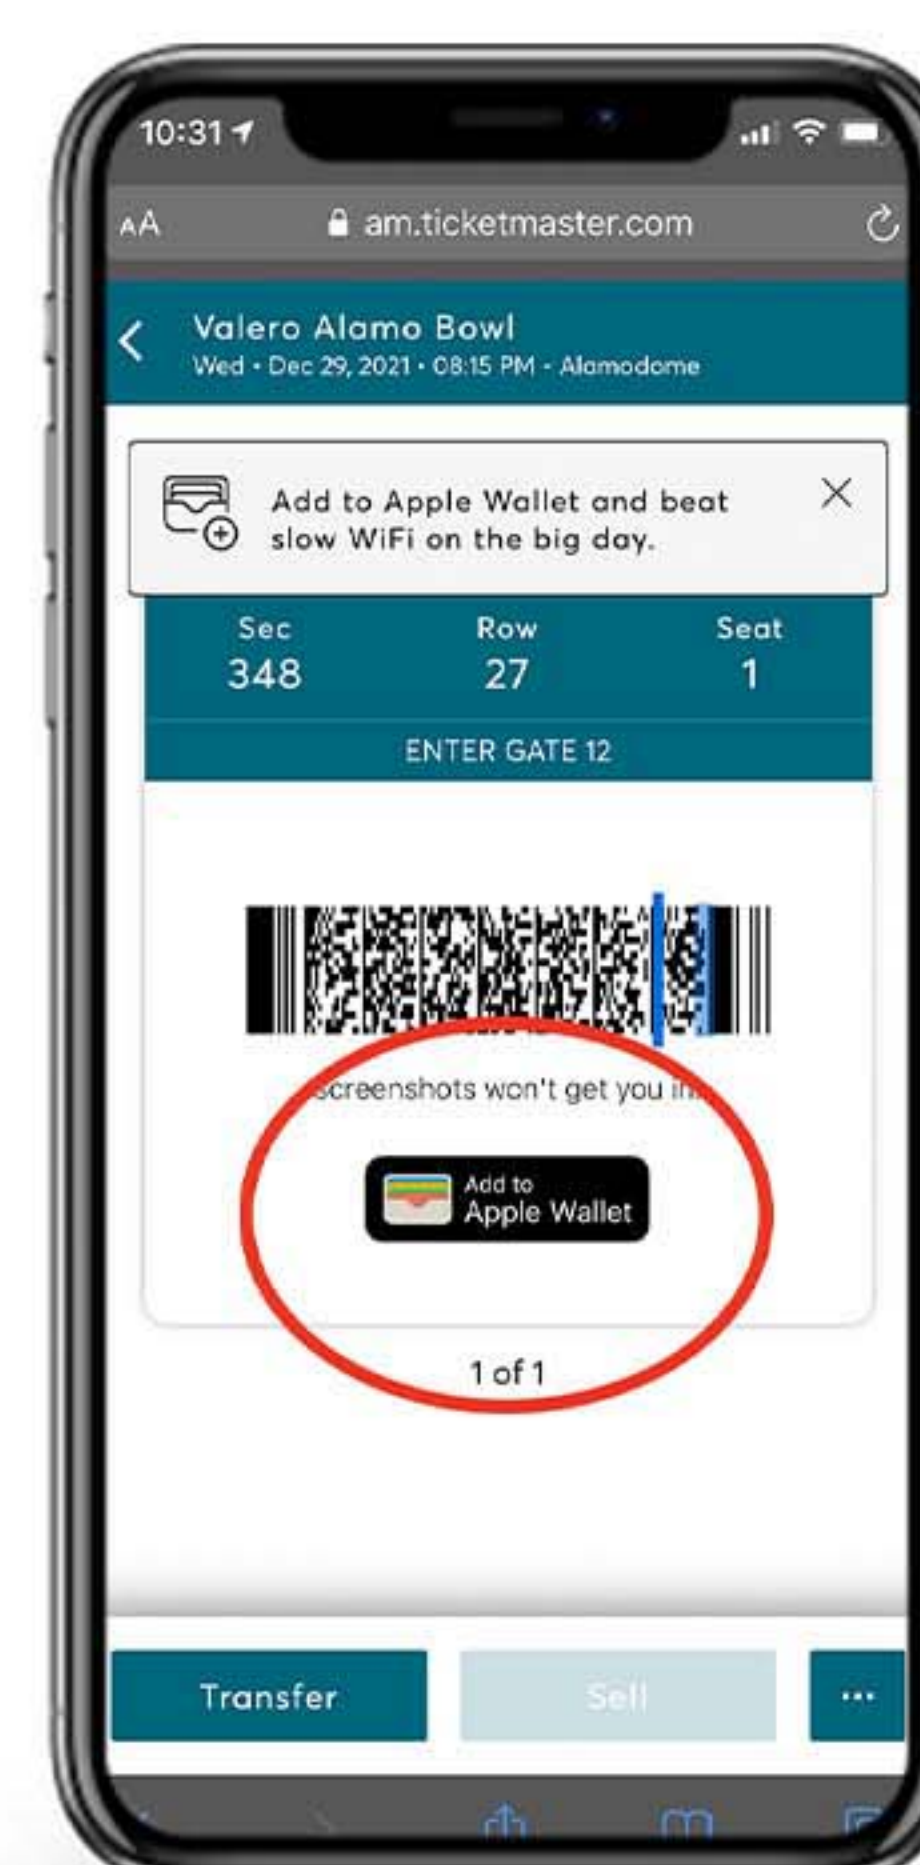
10:31

AA am.ticketmaster.com

Valero Alamo Bowl
Wed • Dec 29, 2021 • 08:15 PM • Alamodome

Add to Apple Wallet and beat slow WiFi on the big day.

| Sec | Row | Seat |
|---|---|---|
| 348 | 27 | 1 |

ENTER GATE 12

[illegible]creenshots won't get you i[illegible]

Add to
Apple Wallet

1 of 1

Transfer

Sell

...